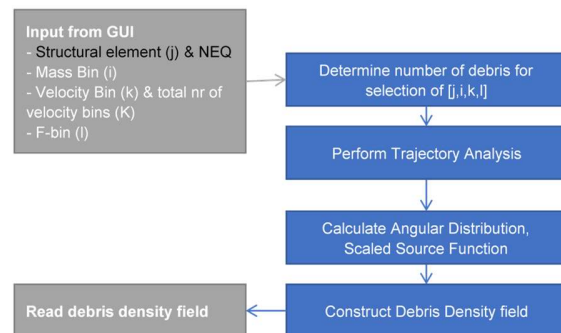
Input from GUI
- Structural element (j) & NEQ
- Mass Bin (i)
- Velocity Bin (k) & total nr of velocity bins (K)
- F-bin (l)

Determine number of debris for selection of [j,i,k,l]

Perform Trajectory Analysis

Calculate Angular Distribution, Scaled Source Function

Read debris density field

Construct Debris Density field